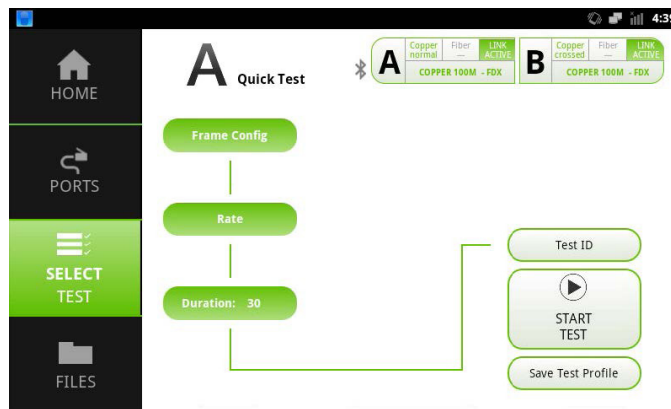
4:3

HOME

PORTS

SELECT TEST

FILES

A Quick Test

A Copper normal Fiber — LINK ACTIVE COPPER 100M - FDX

B Copper crossed Fiber — LINK ACTIVE COPPER 100M - FDX

Frame Config

Rate

Duration: 30

Test ID

START TEST

Save Test Profile